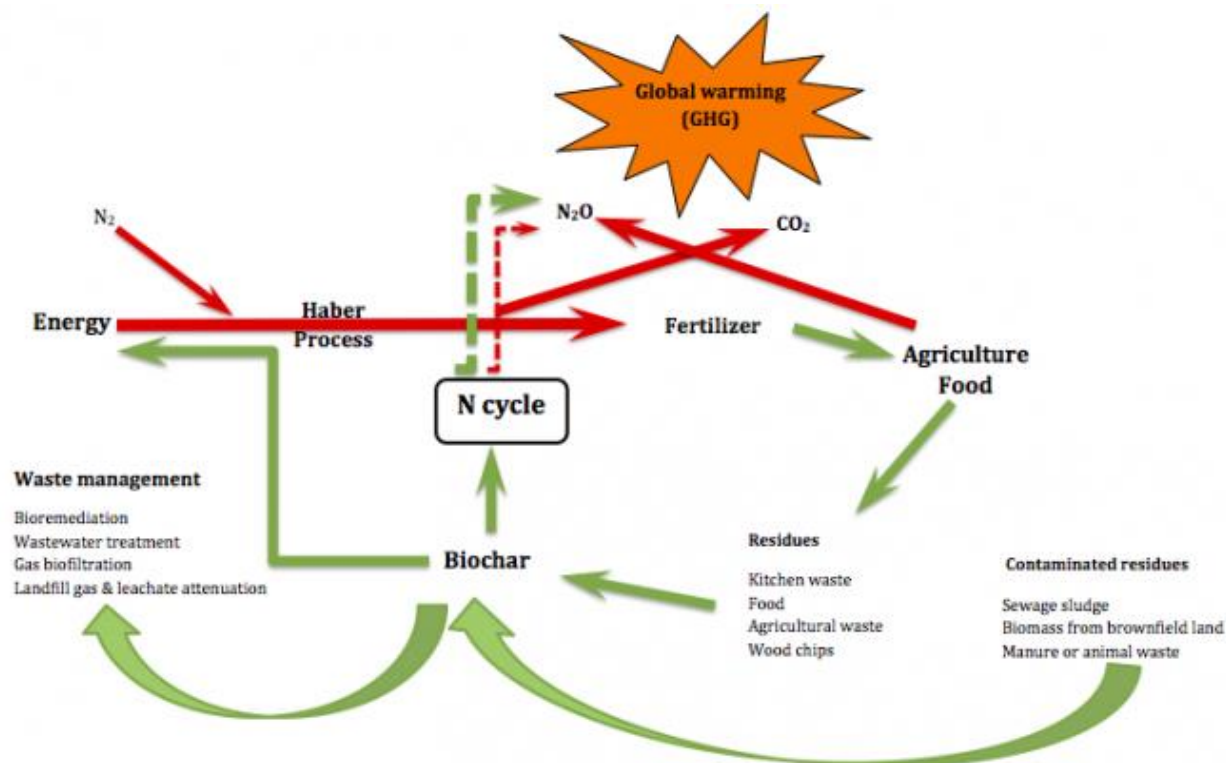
Global warming (GHG)

$N_2O$

$CO_2$

$N_2$

Energy

Haber Process

Fertilizer

Agriculture Food

N cycle

Waste management

Bioremediation
Wastewater treatment
Gas biofiltration
Landfill gas & leachate attenuation

Biochar

Residues

Kitchen waste
Food
Agricultural waste
Wood chips

Contaminated residues

Sewage sludge
Biomass from brownfield land
Manure or animal waste